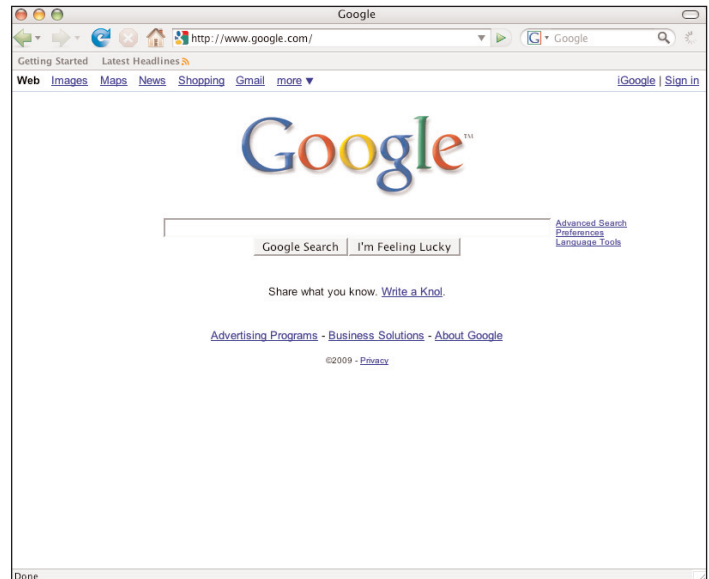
Google

http://www.google.com/

Google

Getting Started Latest Headlines

Web Images Maps News Shopping Gmail more ▼

iGoogle | Sign in

Google™

Advanced Search
Preferences
Language Tools

Google Search I'm Feeling Lucky

Share what you know. Write a Knol.

Advertising Programs - Business Solutions - About Google

©2009 - Privacy

Done